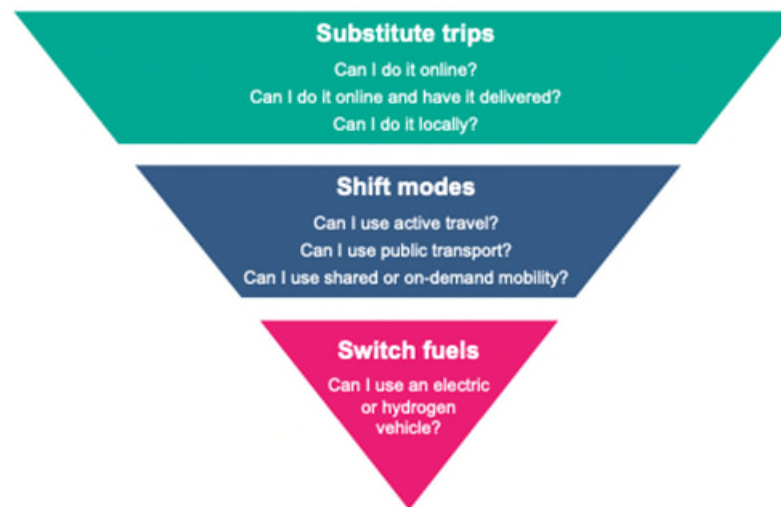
Substitute trips

Can I do it online?
Can I do it online and have it delivered?
Can I do it locally?

Shift modes

Can I use active travel?
Can I use public transport?
Can I use shared or on-demand mobility?

Switch fuels

Can I use an electric or hydrogen vehicle?